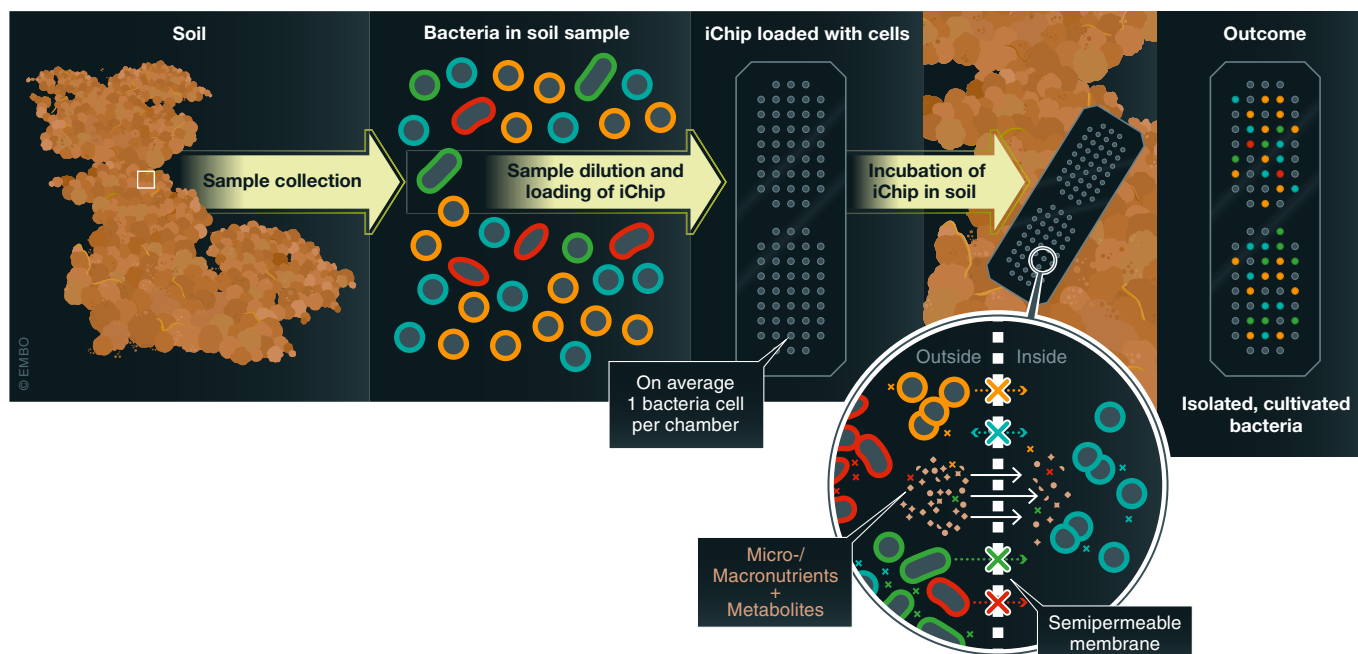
Soil

Sample collection

© EMBO

Bacteria in soil sample

Sample dilution and loading of iChip

iChip loaded with cells

On average 1 bacteria cell per chamber

Incubation of iChip in soil

Outside

Inside

Micro-/ Macronutrients + Metabolites

Semipermeable membrane

Outcome

Isolated, cultivated bacteria